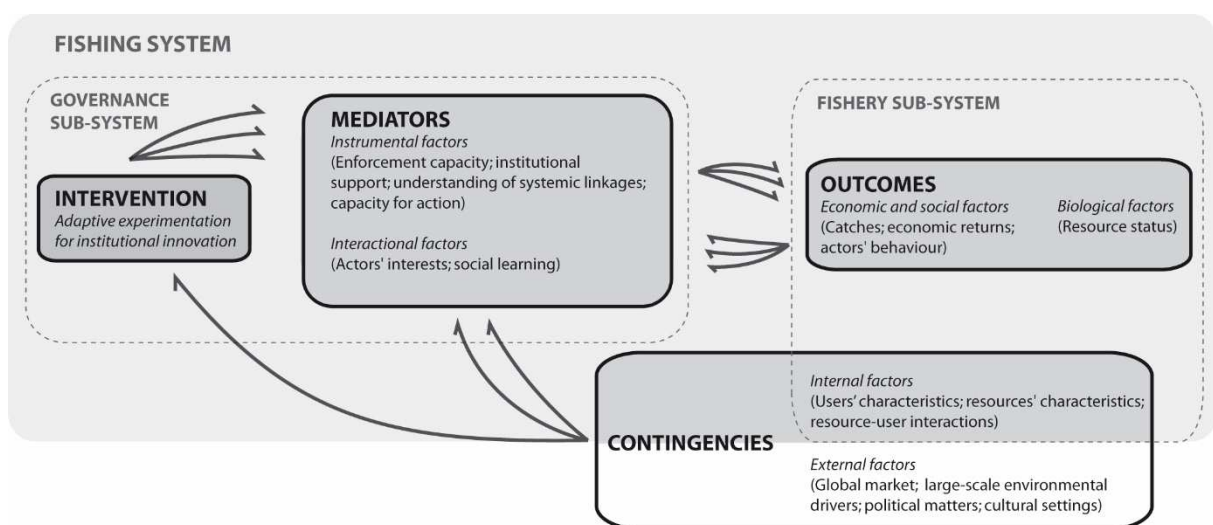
FISHING SYSTEM

GOVERNANCE SUB-SYSTEM

INTERVENTION
Adaptive experimentation for institutional innovation

MEDIATORS
Instrumental factors
(Enforcement capacity; institutional support; understanding of systemic linkages; capacity for action)

Interactional factors
(Actors' interests; social learning)

FISHERY SUB-SYSTEM

OUTCOMES
Economic and social factors
(Catches; economic returns; actors' behaviour)

Biological factors
(Resource status)

CONTINGENCIES

Internal factors
(Users' characteristics; resources' characteristics; resource-user interactions)

External factors
(Global market; large-scale environmental drivers; political matters; cultural settings)